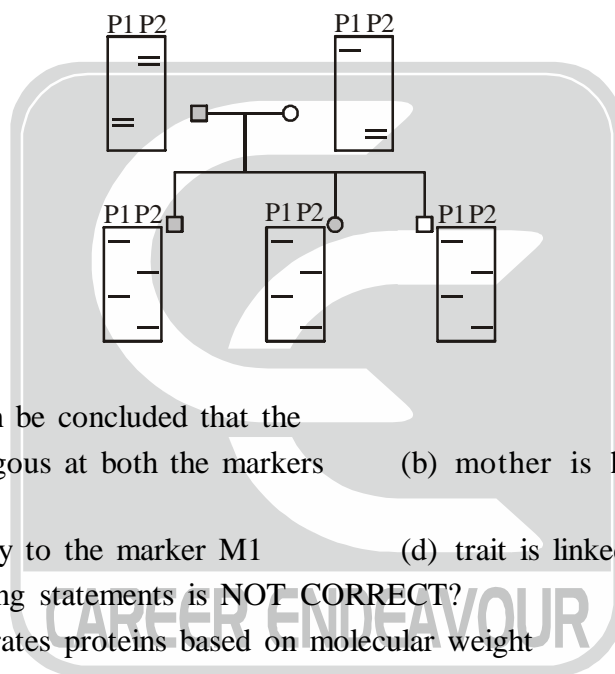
P1 P2

P1 P2

P1 P2

P1 P2

P1 P2

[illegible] be concluded that the

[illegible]gous at both the markers (b) mother is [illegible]

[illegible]y to the marker M1 (d) trait is linke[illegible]

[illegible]ng statements is NOT CORRECT?

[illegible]ates proteins based on molecular weight

CAREER ENDEAVOUR